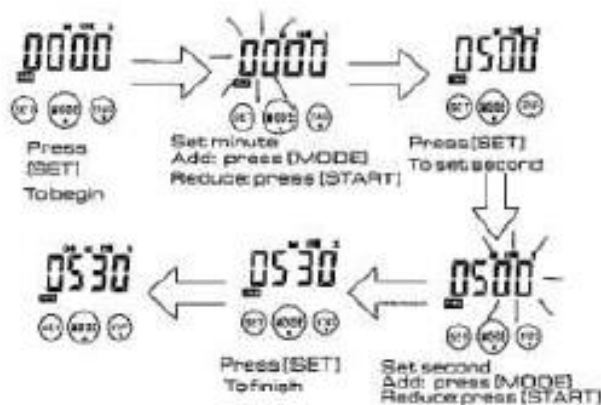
00 00
SET MODE START
Press [SET] To begin

00 00
SET MODE START
Set minute
Add: press [MODE]
Reduce: press [START]

05 00
SET MODE START
Press [SET]
To set second

05 00
SET MODE START
Set second
Add: press [MODE]
Reduce: press [START]

05 30
SET MODE START
Press [SET]
To finish

05 30
SET MODE START